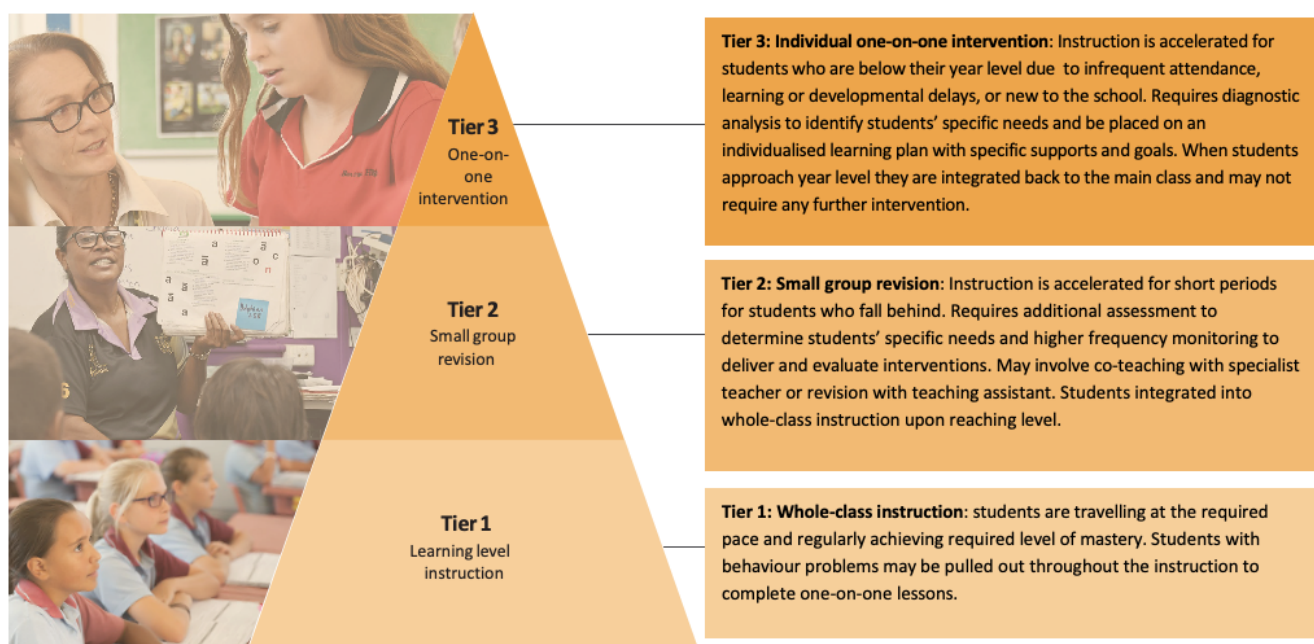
Tier 3
One-on-one intervention

Tier 2
Small group revision

Tier 1
Learning level instruction

**Tier 3: Individual one-on-one intervention**: Instruction is accelerated for students who are below their year level due to infrequent attendance, learning or developmental delays, or new to the school. Requires diagnostic analysis to identify students' specific needs and be placed on an individualised learning plan with specific supports and goals. When students approach year level they are integrated back to the main class and may not require any further intervention.

**Tier 2: Small group revision**: Instruction is accelerated for short periods for students who fall behind. Requires additional assessment to determine students' specific needs and higher frequency monitoring to deliver and evaluate interventions. May involve co-teaching with specialist teacher or revision with teaching assistant. Students integrated into whole-class instruction upon reaching level.

**Tier 1: Whole-class instruction**: students are travelling at the required pace and regularly achieving required level of mastery. Students with behaviour problems may be pulled out throughout the instruction to complete one-on-one lessons.